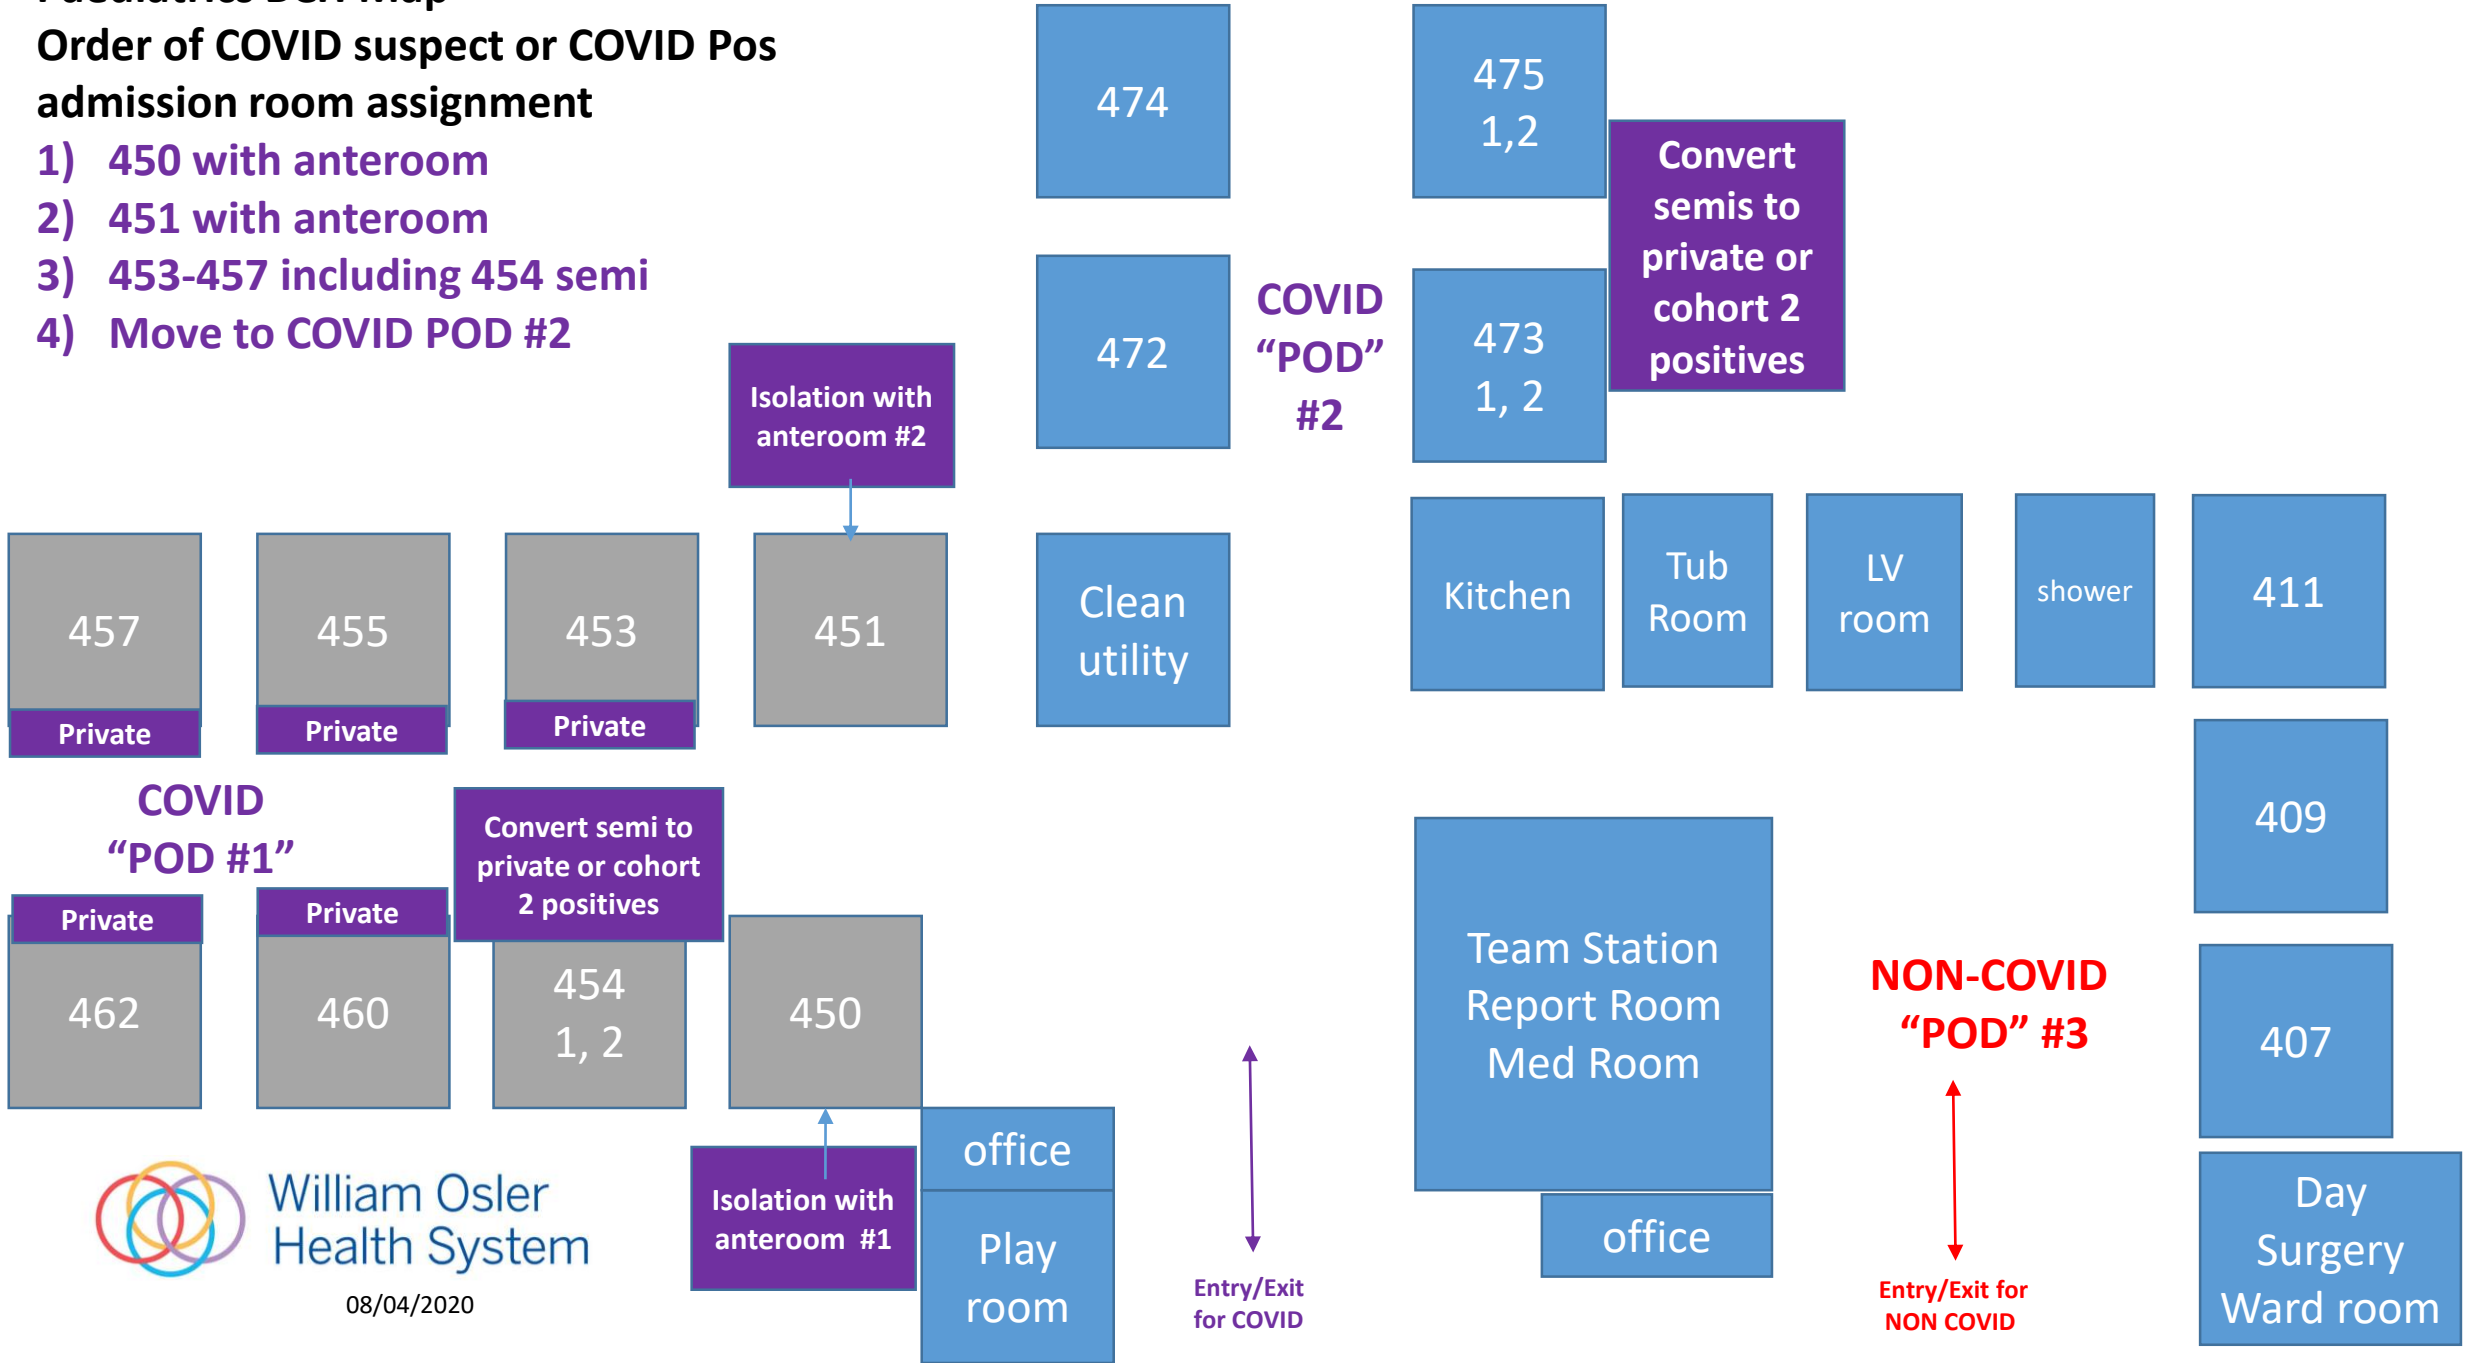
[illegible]
Order of COVID suspect or COVID Pos admission room assignment
1) 450 with anteroom
2) 451 with anteroom
3) 453-457 including 454 semi
4) Move to COVID POD #2

474

475
1,2

Convert semis to private or cohort 2 positives

472

COVID "POD" #2

473
1, 2

Isolation with anteroom #2

457
Private

455
Private

453
Private

451

Clean utility

Kitchen

Tub Room

LV room

shower

411

409

COVID "POD #1"

Convert semi to private or cohort 2 positives

Private
462

Private
460

454
1, 2

450

Team Station
Report Room
Med Room

NON-COVID "POD" #3

407

office

Play room

Isolation with anteroom #1

Entry/Exit for COVID

office

Entry/Exit for NON COVID

Day Surgery Ward room

William Osler Health System
08/04/2020